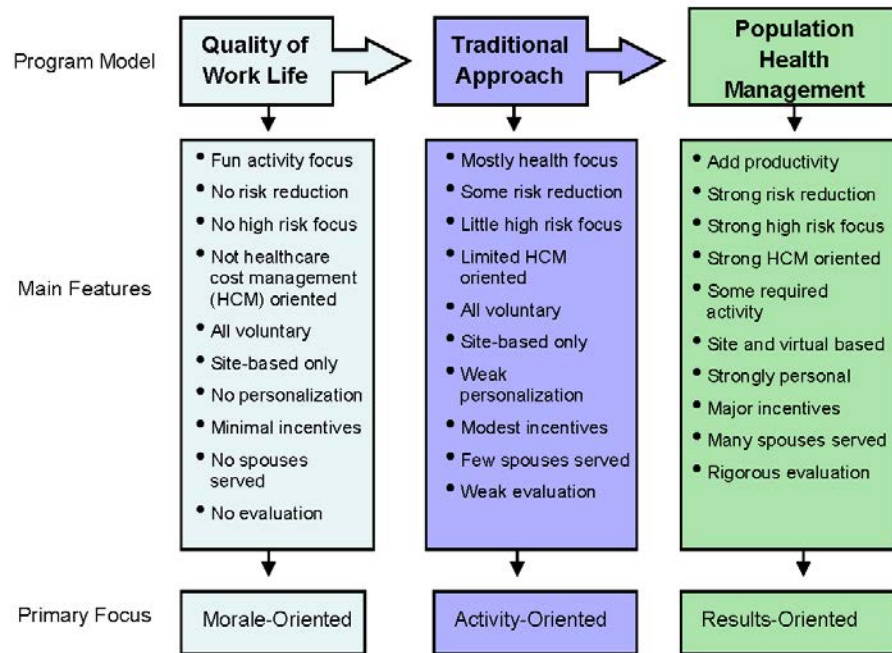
Program Model

Quality of Work Life

Traditional Approach

Population Health Management

Main Features

- Fun activity focus
- No risk reduction
- No high risk focus
- Not healthcare cost management (HCM) oriented
- All voluntary
- Site-based only
- No personalization
- Minimal incentives
- No spouses served
- No evaluation

- Mostly health focus
- Some risk reduction
- Little high risk focus
- Limited HCM oriented
- All voluntary
- Site-based only
- Weak personalization
- Modest incentives
- Few spouses served
- Weak evaluation

- Add productivity
- Strong risk reduction
- Strong high risk focus
- Strong HCM oriented
- Some required activity
- Site and virtual based
- Strongly personal
- Major incentives
- Many spouses served
- Rigorous evaluation

Primary Focus

Morale-Oriented

Activity-Oriented

Results-Oriented